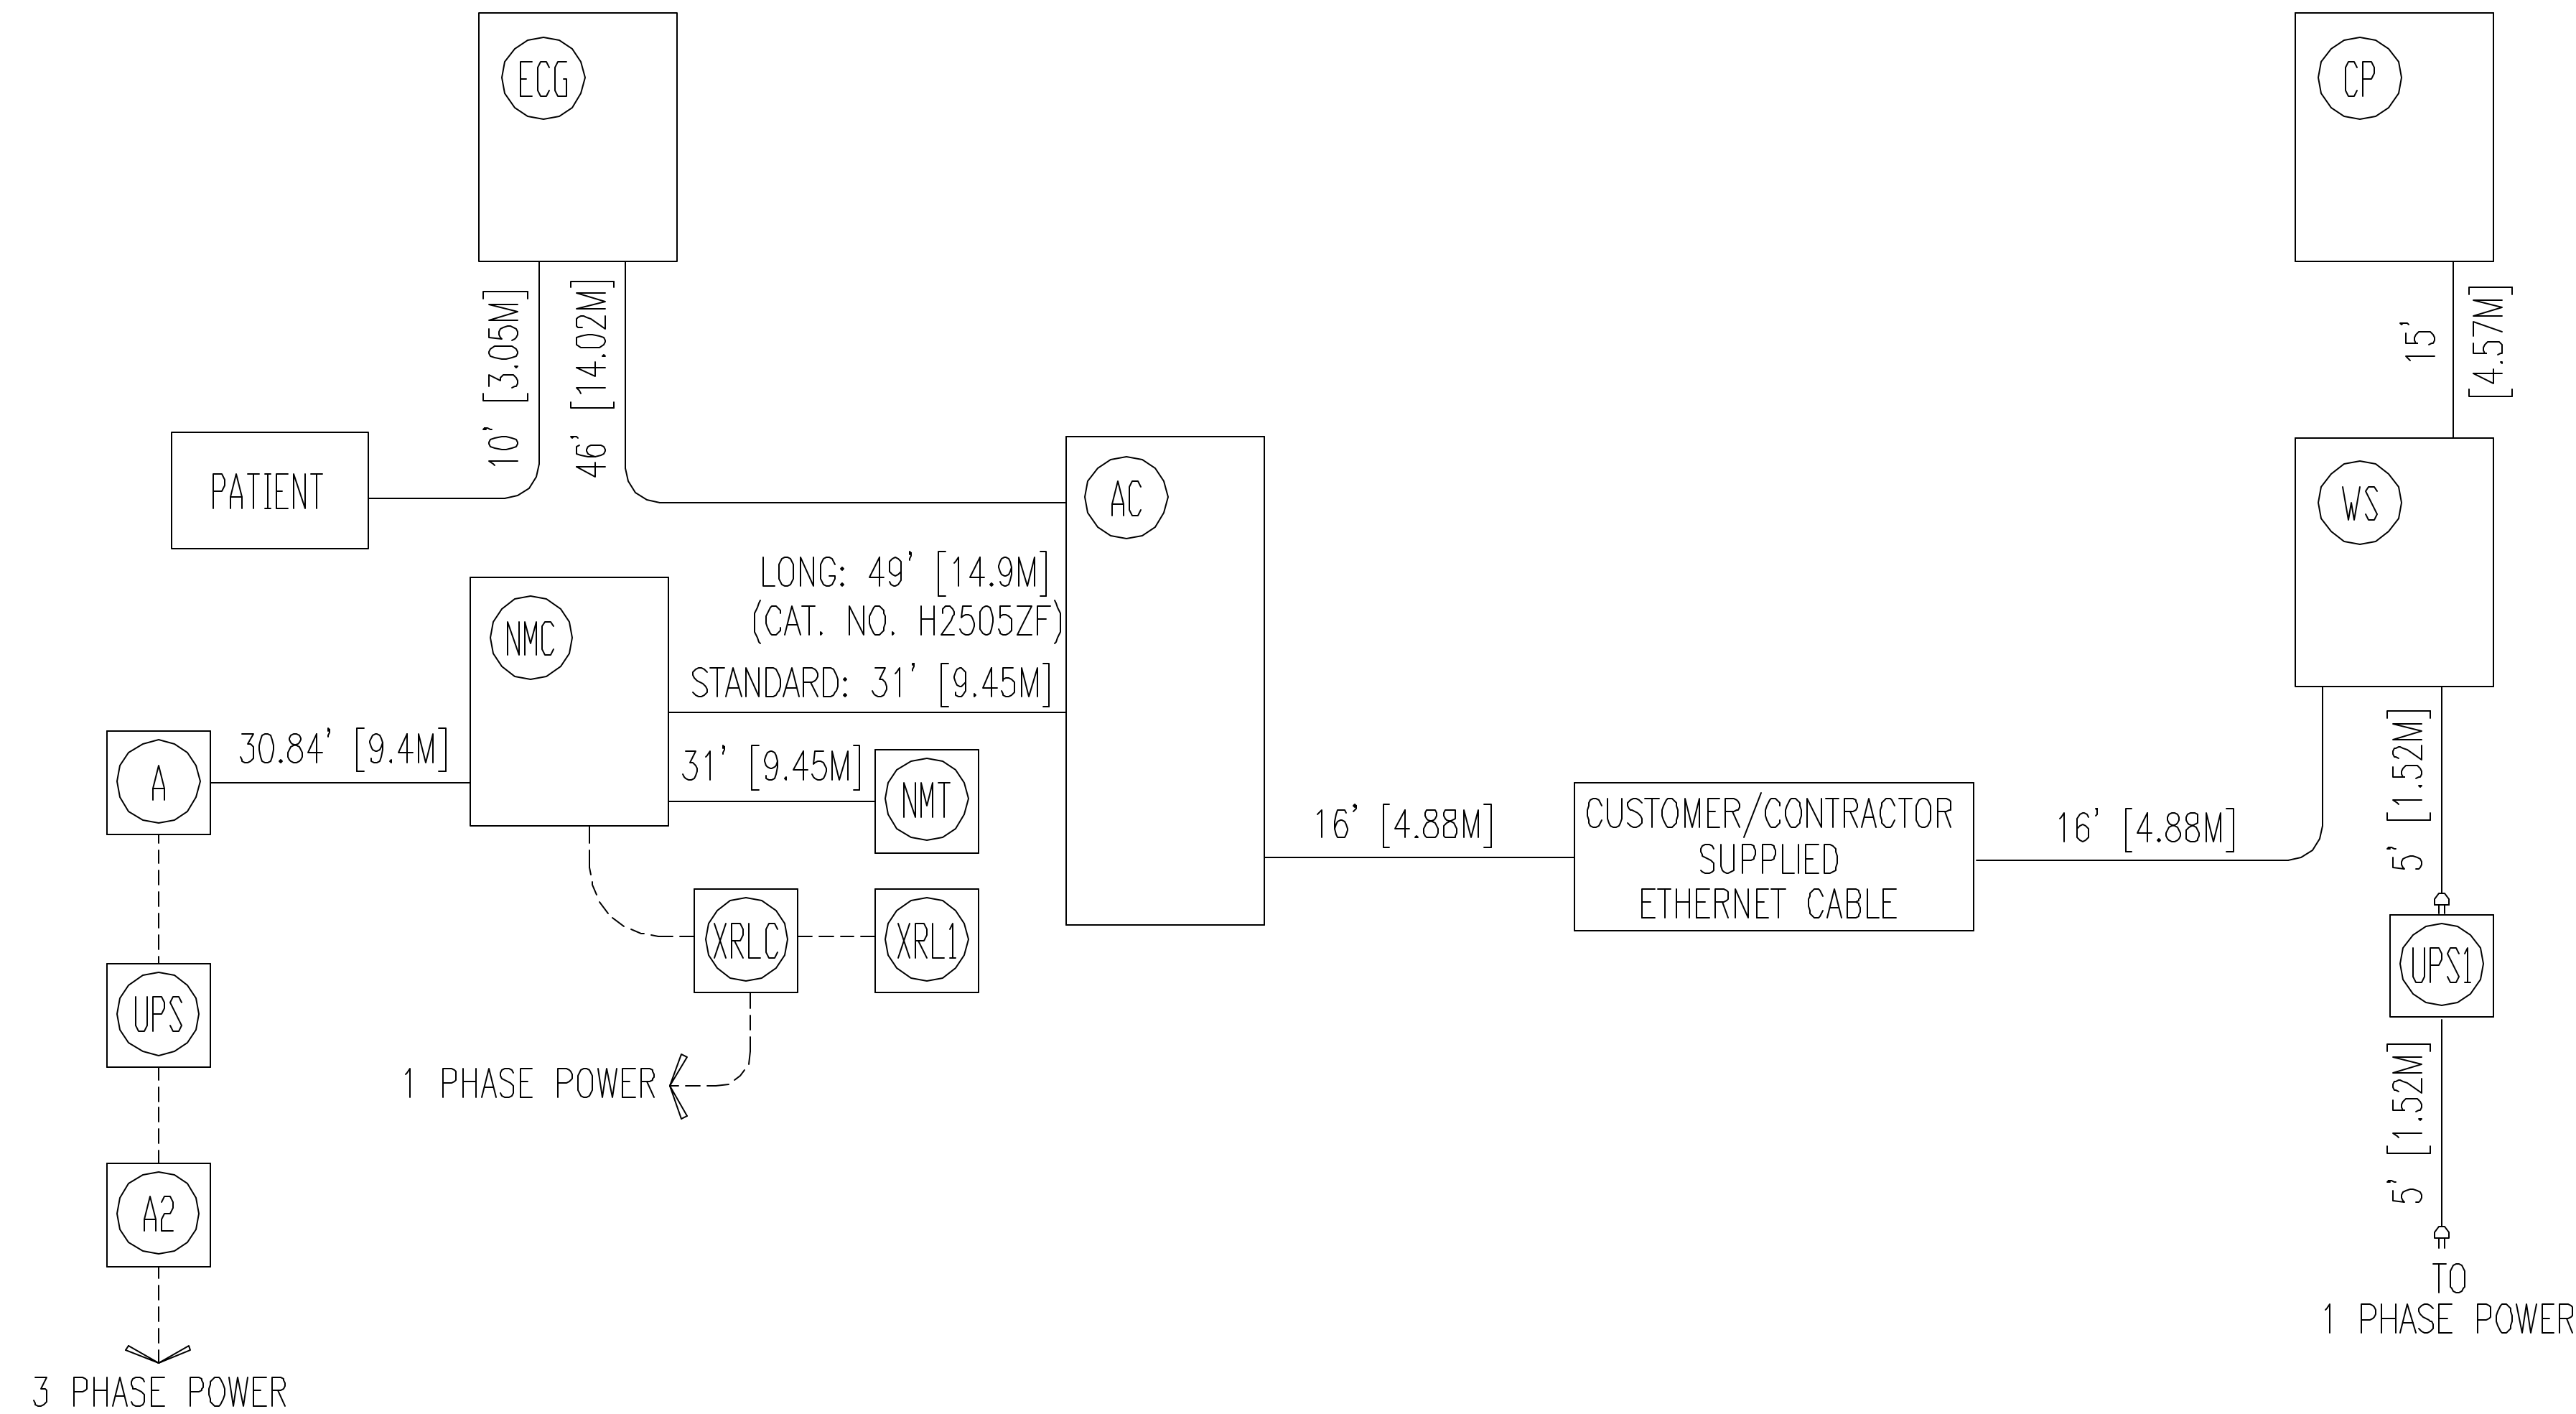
ECG

CP

10' [3.05M]

46' [14.02M]

15' [4.57M]

PATIENT

AC

WS

LONG: 49' [14.9M]
(CAT. NO. H2505ZF)

NMC

STANDARD: 31' [9.45M]

30.84' [9.4M]

A

31' [9.45M]

NMT

16' [4.88M]

CUSTOMER/CONTRACTOR SUPPLIED ETHERNET CABLE

16' [4.88M]

5' [1.52M]

XRLC

XRL1

UPS1

UPS

1 PHASE POWER

5' [1.52M]

A2

TO
1 PHASE POWER

3 PHASE POWER